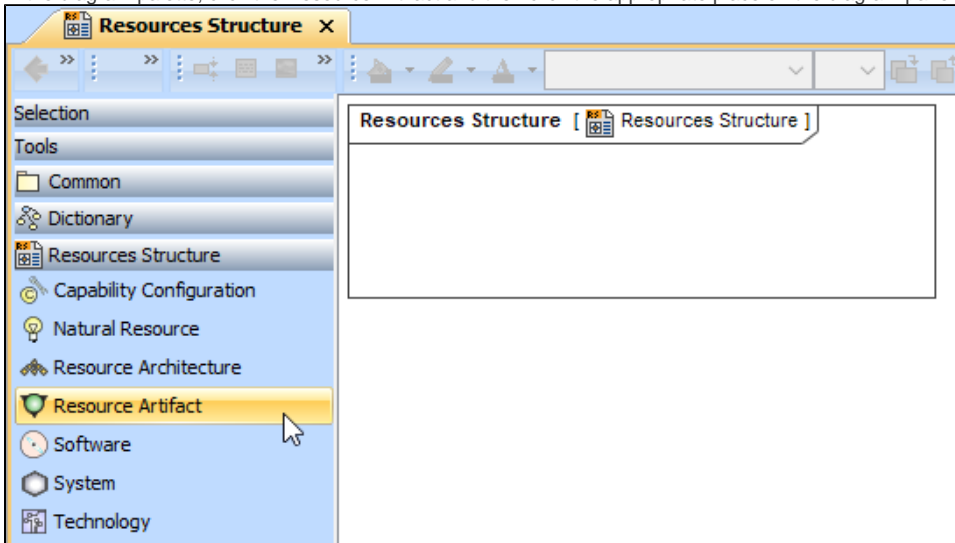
Resources Structure ×

Selection
Tools
Common
Dictionary
Resources Structure
Capability Configuration
Natural Resource
Resource Architecture
Resource Artifact
Software
System
Technology

Resources Structure [ Resources Structure ]